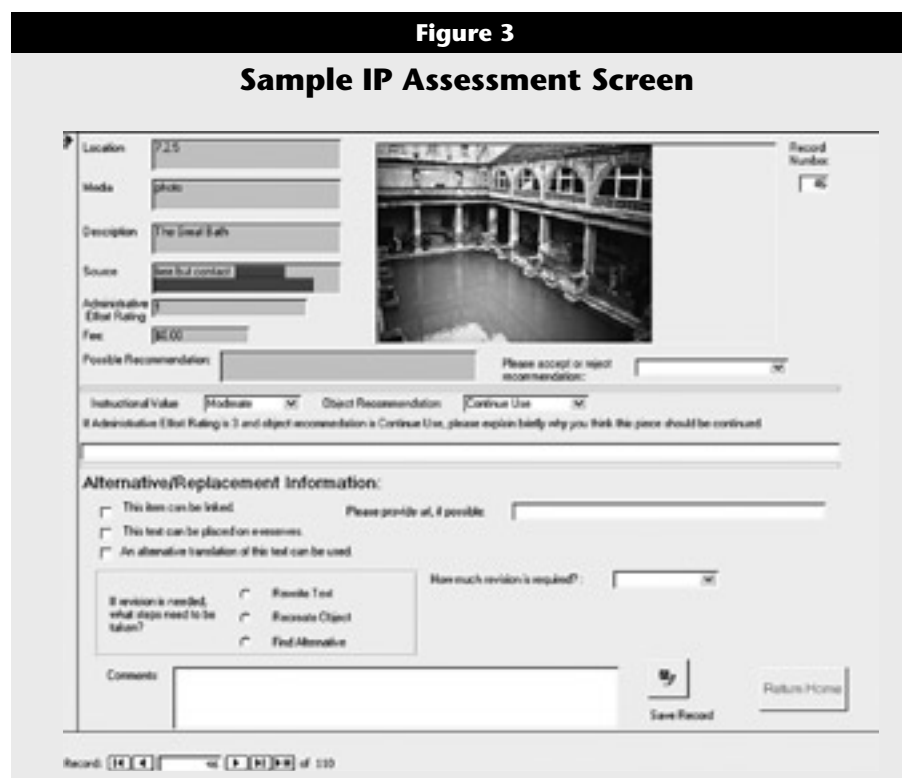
Figure 3

Sample IP Assessment Screen

Location 7.2.5

Media photo

Description The Great Bath

Source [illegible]

Administrative Effort Rating 3

Fee $0.00

Record Number 46

Possible Recommendation:

Please accept or reject recommendation:

Instructional Value Moderate

Object Recommendation Continue Use

If Administrative Effort Rating is 3 and object recommendation is Continue Use, please explain briefly why you think this piece should be continued.

Alternative/Replacement Information:

This item can be linked.

Please provide url, if possible:

This text can be placed on e-reserves.

An alternative translation of this text can be used.

If revision is needed, what steps need to be taken?

Rewrite Text

Recreate Object

Find Alternative

How much revision is required? :

Comments

Save Record

Return Home

Record: 46 of 110